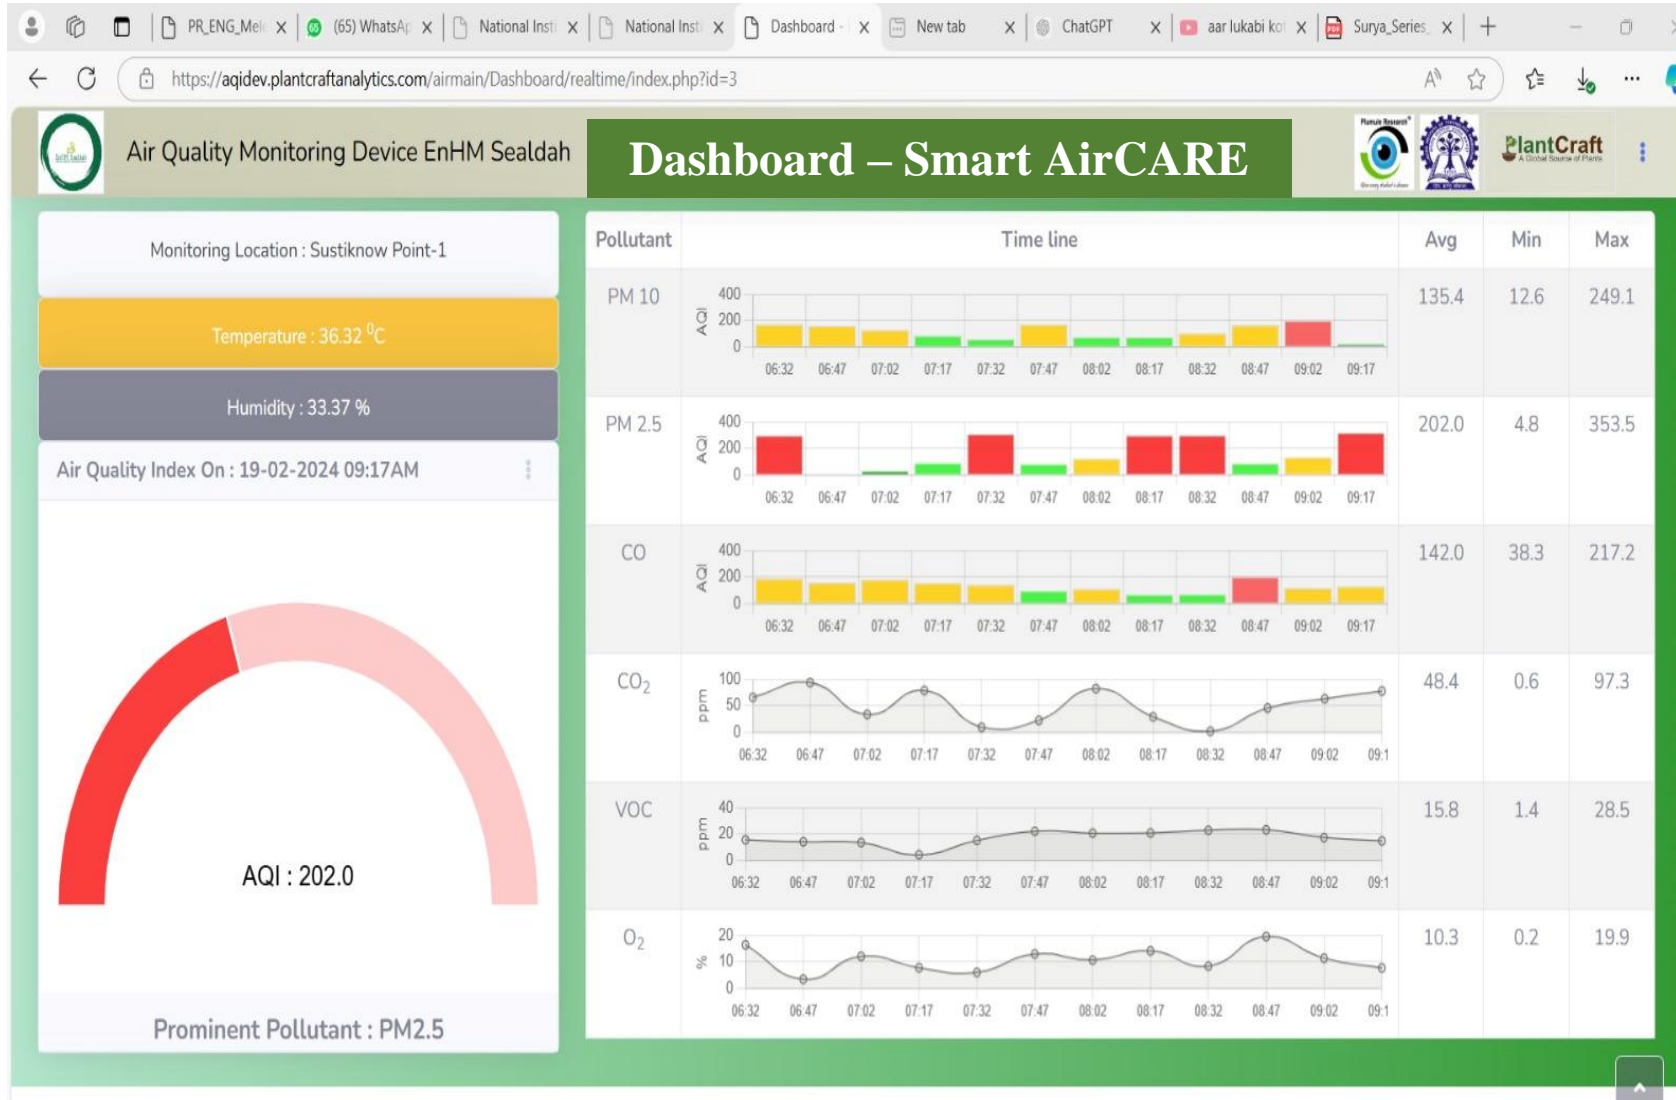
PR_ENG_Mel x (65) WhatsAp x National Inst x National Inst x Dashboard - x New tab x ChatGPT x aar lukabi ko x Surya_Series x +

https://aqidev.plantcraftanalytics.com/airmain/Dashboard/realtime/index.php?id=3

Air Quality Monitoring Device EnHM Sealdah

Dashboard – Smart AirCARE

PlantCraft
A Global Source of Plants

Monitoring Location : Sustiknow Point-1

Temperature : 36.32 $^0$C

Humidity : 33.37 %

Air Quality Index On : 19-02-2024 09:17AM

AQI : 202.0

Prominent Pollutant : PM2.5

| Pollutant | Time line | Avg | Min | Max |
|---|---|---|---|---|
| PM 10 | AQI 400 200 0 06:32 06:47 07:02 07:17 07:32 07:47 08:02 08:17 08:32 08:47 09:02 09:17 | 135.4 | 12.6 | 249.1 |
| PM 2.5 | AQI 400 200 0 06:32 06:47 07:02 07:17 07:32 07:47 08:02 08:17 08:32 08:47 09:02 09:17 | 202.0 | 4.8 | 353.5 |
| CO | AQI 400 200 0 06:32 06:47 07:02 07:17 07:32 07:47 08:02 08:17 08:32 08:47 09:02 09:17 | 142.0 | 38.3 | 217.2 |
| $CO_2$ | ppm 100 50 0 06:32 06:47 07:02 07:17 07:32 07:47 08:02 08:17 08:32 08:47 09:02 09:1 | 48.4 | 0.6 | 97.3 |
| VOC | ppm 40 20 0 06:32 06:47 07:02 07:17 07:32 07:47 08:02 08:17 08:32 08:47 09:02 09:1 | 15.8 | 1.4 | 28.5 |
| $O_2$ | % 20 10 0 06:32 06:47 07:02 07:17 07:32 07:47 08:02 08:17 08:32 08:47 09:02 09:1 | 10.3 | 0.2 | 19.9 |